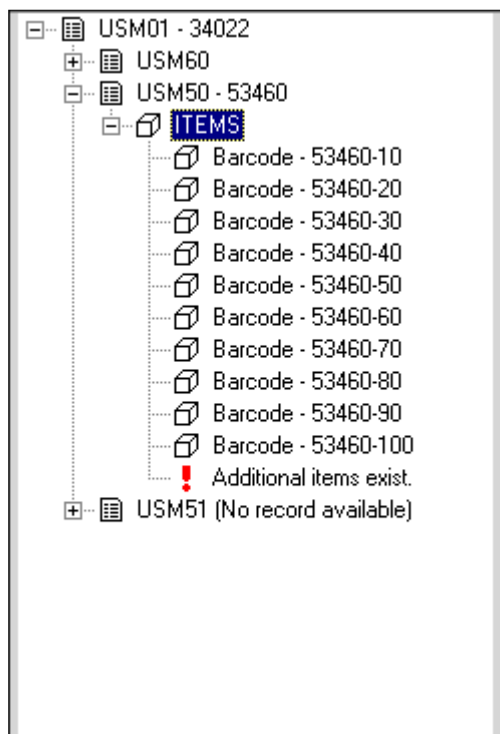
USM01 - 34022
USM60
USM50 - 53460
ITEMS
Barcode - 53460-10
Barcode - 53460-20
Barcode - 53460-30
Barcode - 53460-40
Barcode - 53460-50
Barcode - 53460-60
Barcode - 53460-70
Barcode - 53460-80
Barcode - 53460-90
Barcode - 53460-100
Additional items exist.
USM51 (No record available)